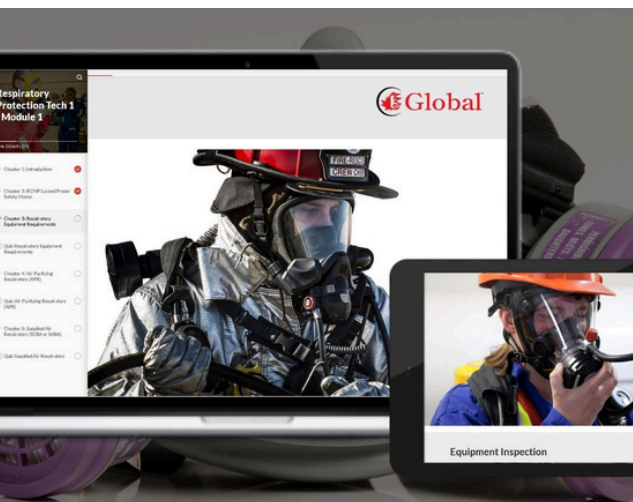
Respiratory Protection Tech 1 Module 1

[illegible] COMPLETE

Chapter 1: Introduction

Chapter 2: SCHP Located Proper Safety Vision

Chapter 3: Respiratory Equipment Requirements

Quiz Respiratory Equipment Requirements

Chapter 4: Air Purifying Respirators (APR)

Quiz Air Purifying Respirators (APR)

Chapter 5: Supplied Air Respirators (SCBA or SABA)

Quiz Supplied Air Respirators

Global

FIRE RESCUE
CREW 01

Equipment Inspection